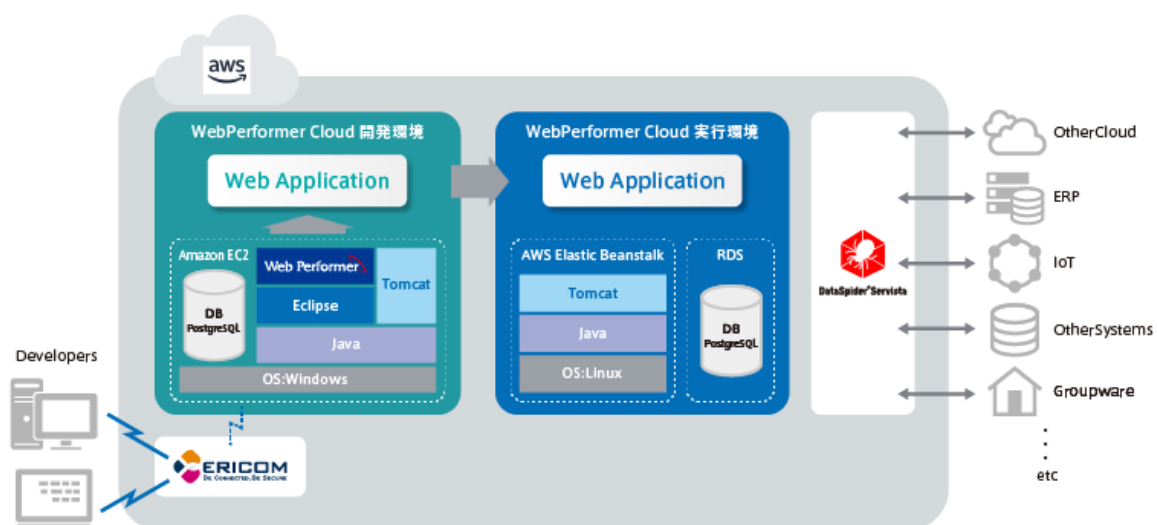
aws

WebPerformer Cloud 開発環境

Web Application

Amazon EC2

DB
PostgreSQL

Web Performer

Eclipse

Tomcat

Java

OS:Windows

WebPerformer Cloud 実行環境

Web Application

AWS Elastic Beanstalk

Tomcat

Java

OS:Linux

RDS

DB
PostgreSQL

DataSpider Servista

OtherCloud

ERP

IoT

OtherSystems

Groupware

etc

Developers

ERICOM
Be Connected, Be Secure